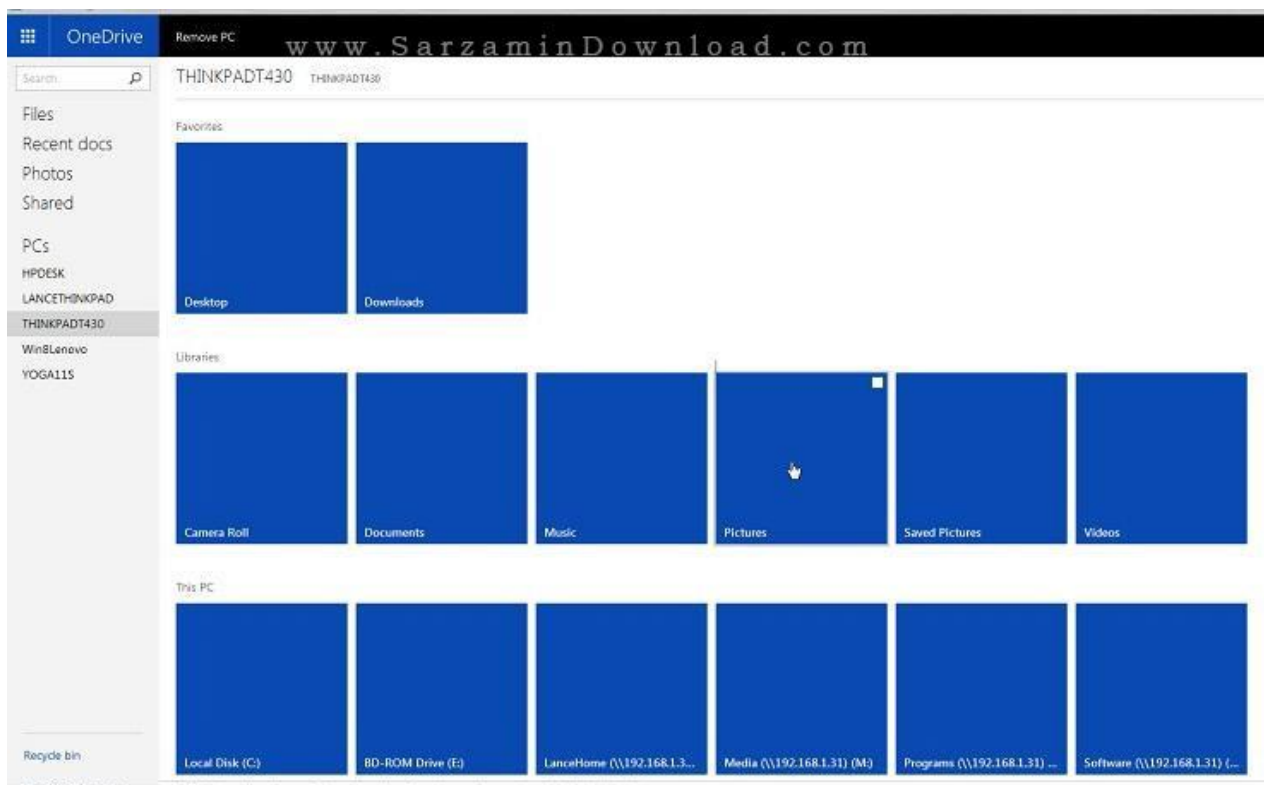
OneDrive

Remove PC

www.SarzaminDownload.com

Search

Files
Recent docs
Photos
Shared

PCs
HPDESK
LANCETHINKPAD
THINKPADT430
Win8Lenovo
YOGA11S

Recycle bin

THINKPADT430 THINKPADT430

Favorites

Desktop

Downloads

Libraries

Camera Roll

Documents

Music

Pictures

Saved Pictures

Videos

This PC

Local Disk (C:)

BD-ROM Drive (E:)

LanceHome (\\192.168.1.3...

Media (\\192.168.1.31) (M:)

Programs (\\192.168.1.31) ...

Software (\\192.168.1.31) (...